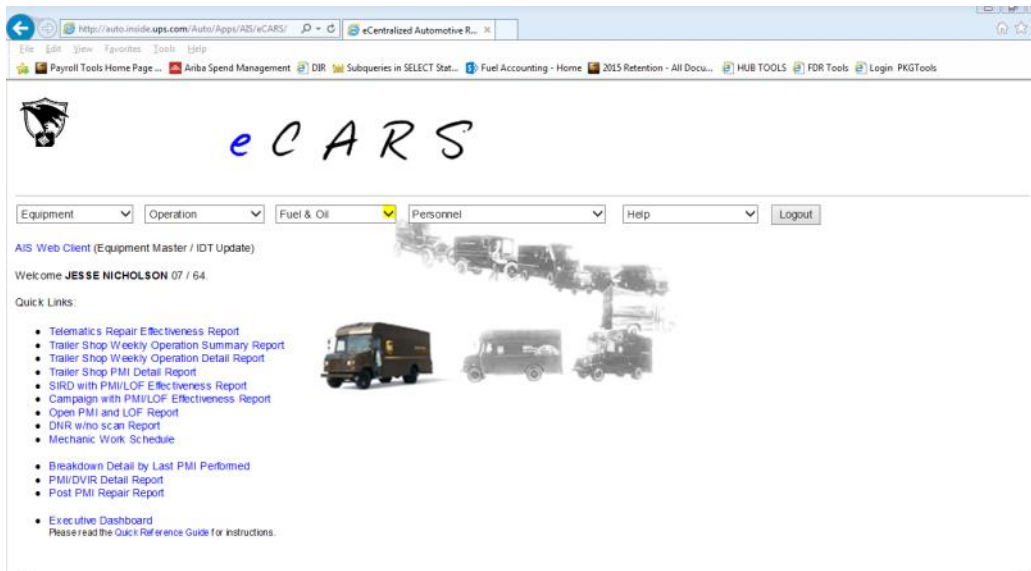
http://auto.inside.ups.com/Auto/Apps/AIS/eCARS/

eCentralized Automotive R...

File Edit View Favorites Tools Help

Payroll Tools Home Page ... Ariba Spend Management DIR Subqueries in SELECT Stat... Fuel Accounting - Home 2015 Retention - All Docu... HUB TOOLS FDR Tools Login PKGTools

eCARS

Equipment | Operation | Fuel & Oil | Personnel | Help | Logout

AIS Web Client (Equipment Master / IDT Update)

Welcome JESSE NICHOLSON 07 / 64.

Quick Links:

- Telematics Repair Effectiveness Report
- Trailer Shop Weekly Operation Summary Report
- Trailer Shop Weekly Operation Detail Report
- Trailer Shop PMI Detail Report
- SIRD with PMI/LOF Effectiveness Report
- Campaign with PMI/LOF Effectiveness Report
- Open PMI and LOF Report
- DNR w/no scan Report
- Mechanic Work Schedule

- Breakdown Detail by Last PMI Performed
- PMI/DVIR Detail Report
- Post PMI Repair Report

- Executive Dashboard
Please read the Quick Reference Guide for instructions.